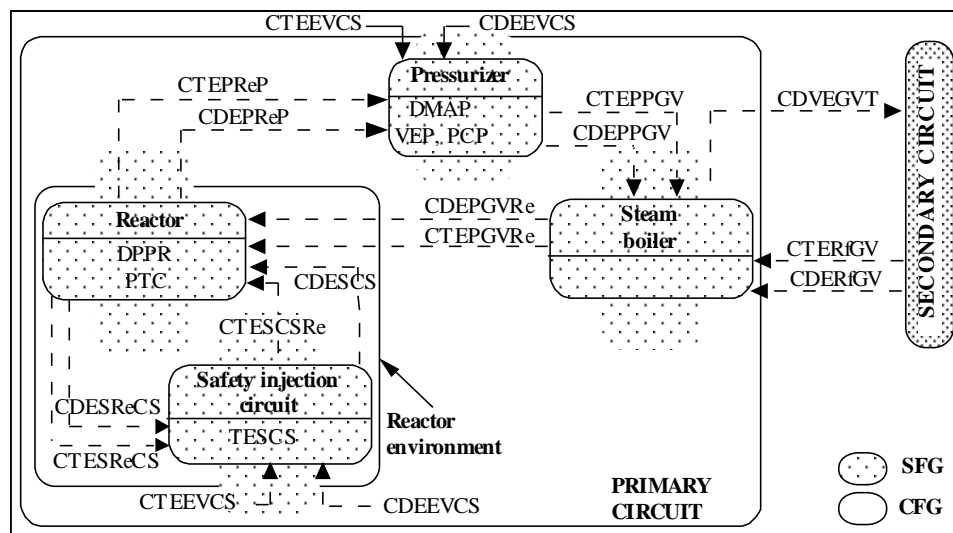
CTEEVCS

CDEEVCS

Pressurizer

DMAP

VEP, PCP

CTEPReP

CDEPReP

CTEPPGV

CDEPPGV

CDVEGVT

SECONDARY CIRCUIT

Reactor

DPPR

PTC

CDEPGVRe

CTEPGVRe

Steam boiler

CTERfGV

CDERfGV

CDESCS

CTESCSRe

Safety injection circuit

TESCS

CDESReCS

CTESReCS

Reactor environment

CTEEVCS

CDEEVCS

PRIMARY CIRCUIT

SFG

CFG